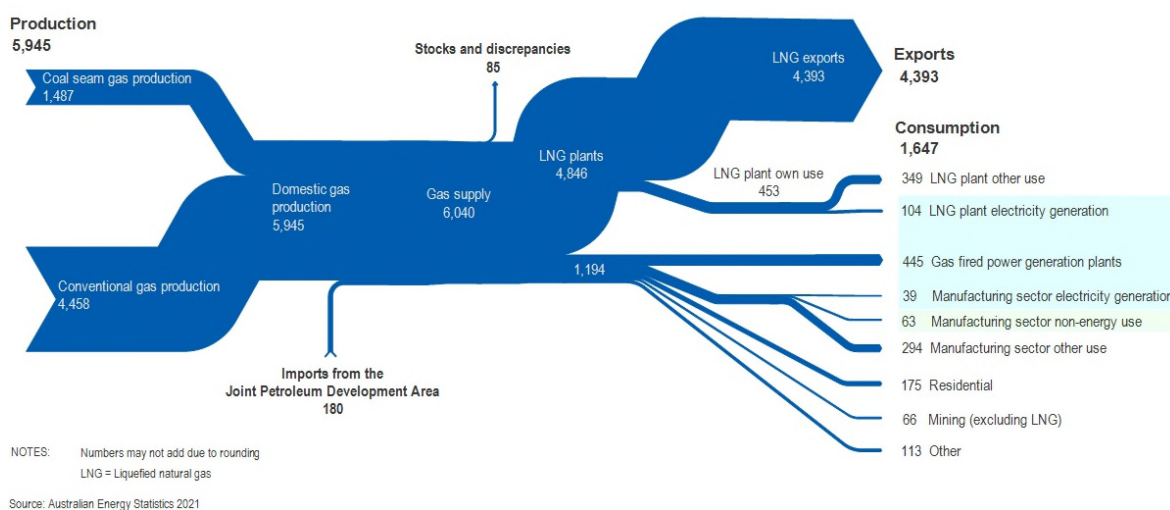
Production
5,945

Coal seam gas production
1,487

Conventional gas production
4,458

Domestic gas production
5,945

Stocks and discrepancies
85

Gas supply
6,040

LNG plants
4,846

LNG exports
4,393

Exports
4,393

Consumption
1,647

LNG plant own use
453

349 LNG plant other use

104 LNG plant electricity generation

1,194

445 Gas fired power generation plants

39 Manufacturing sector electricity generation

63 Manufacturing sector non-energy use

294 Manufacturing sector other use

175 Residential

66 Mining (excluding LNG)

113 Other

Imports from the Joint Petroleum Development Area
180

NOTES: Numbers may not add due to rounding
LNG = Liquefied natural gas

Source: Australian Energy Statistics 2021